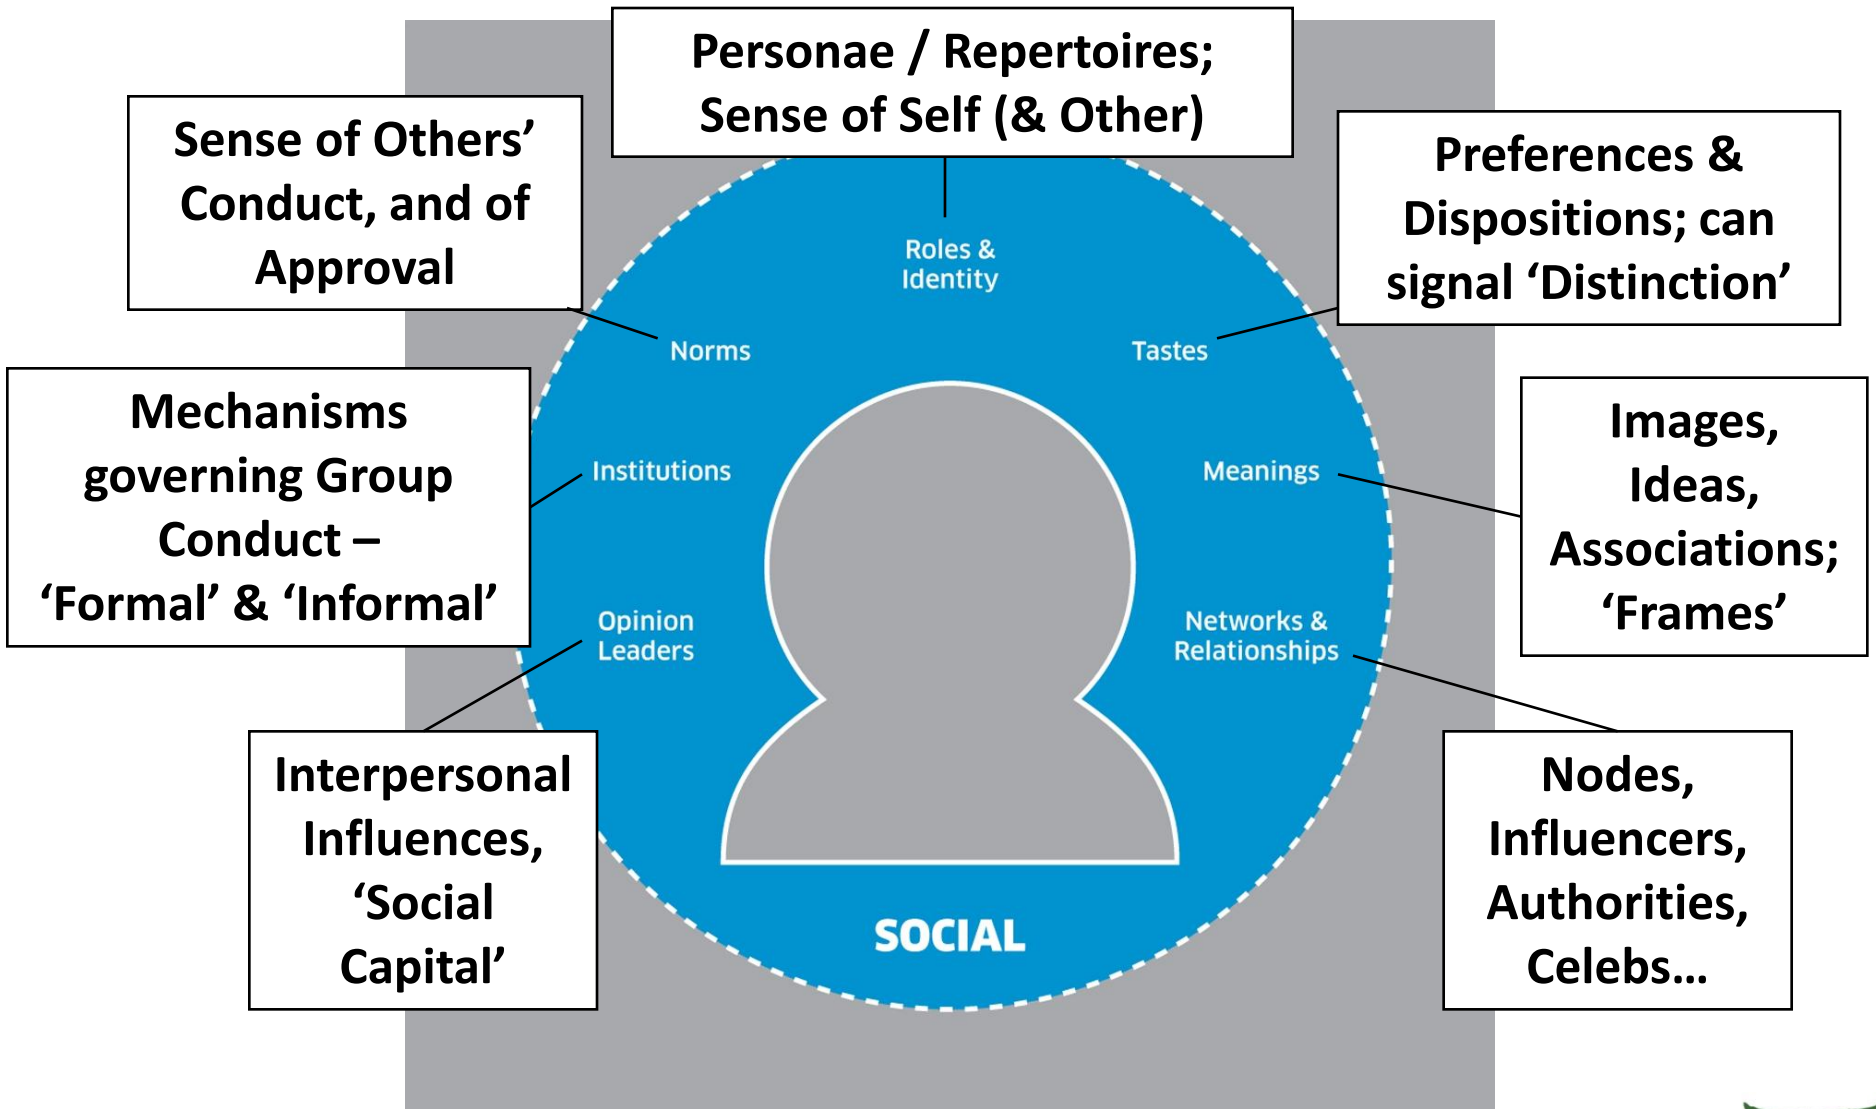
Personae / Repertoires; Sense of Self (& Other)

Sense of Others' Conduct, and of Approval

Preferences & Dispositions; can signal 'Distinction'

Roles & Identity

Norms

Tastes

Mechanisms governing Group Conduct – 'Formal' & 'Informal'

Institutions

Meanings

Images, Ideas, Associations; 'Frames'

Opinion Leaders

Networks & Relationships

Interpersonal Influences, 'Social Capital'

SOCIAL

Nodes, Influencers, Authorities, Celebs...